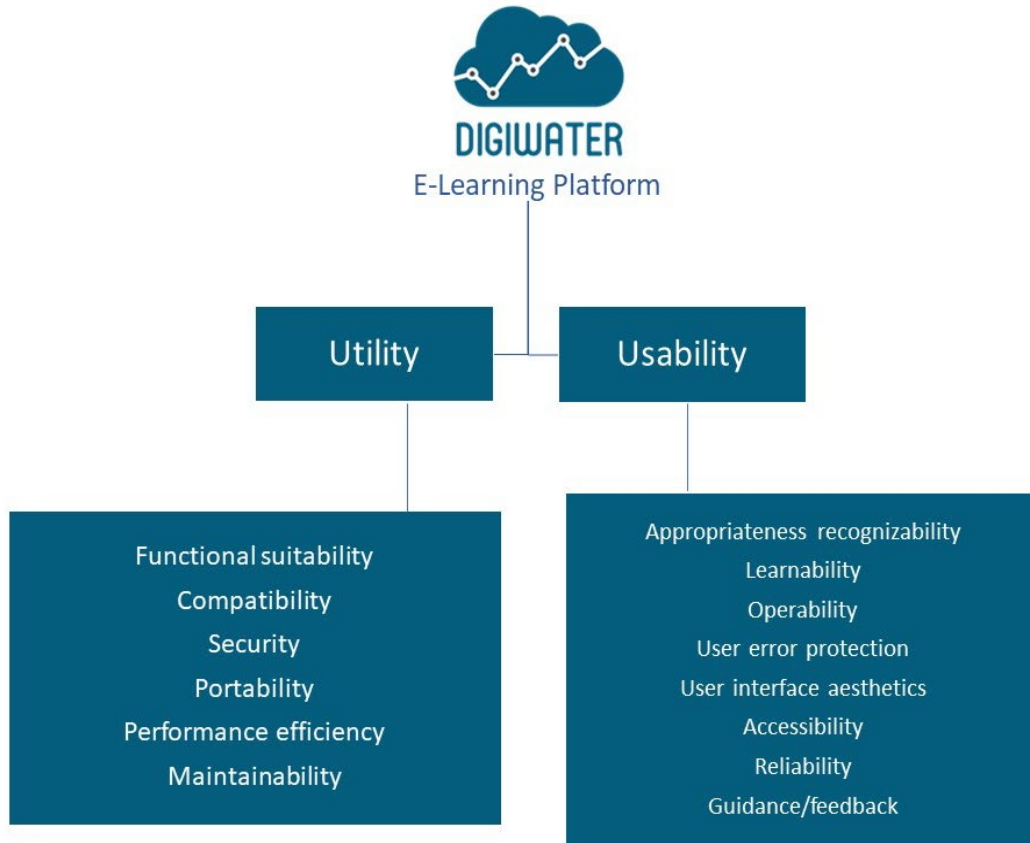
DIGIWATER
E-Learning Platform

Utility

Usability

Functional suitability
Compatibility
Security
Portability
Performance efficiency
Maintainability

Appropriateness recognizability
Learnability
Operability
User error protection
User interface aesthetics
Accessibility
Reliability
Guidance/feedback